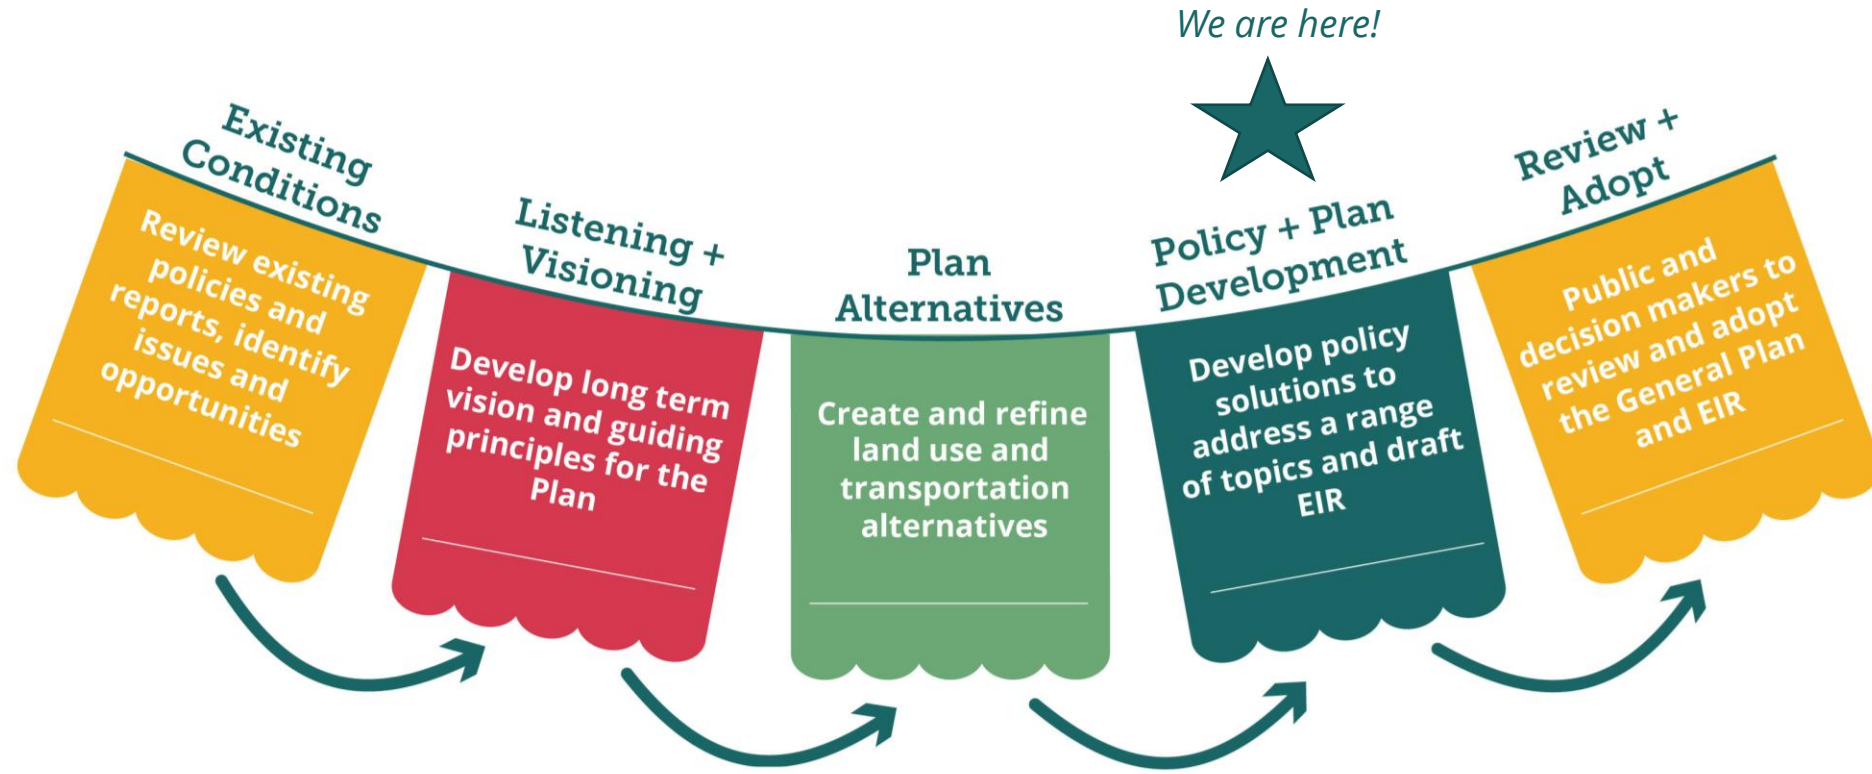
We are here!

Existing Conditions

Review existing policies and reports, identify issues and opportunities

Listening + Visioning

Develop long term vision and guiding principles for the Plan

Plan Alternatives

Create and refine land use and transportation alternatives

Policy + Plan Development

Develop policy solutions to address a range of topics and draft EIR

Review + Adopt

Public and decision makers to review and adopt the General Plan and EIR